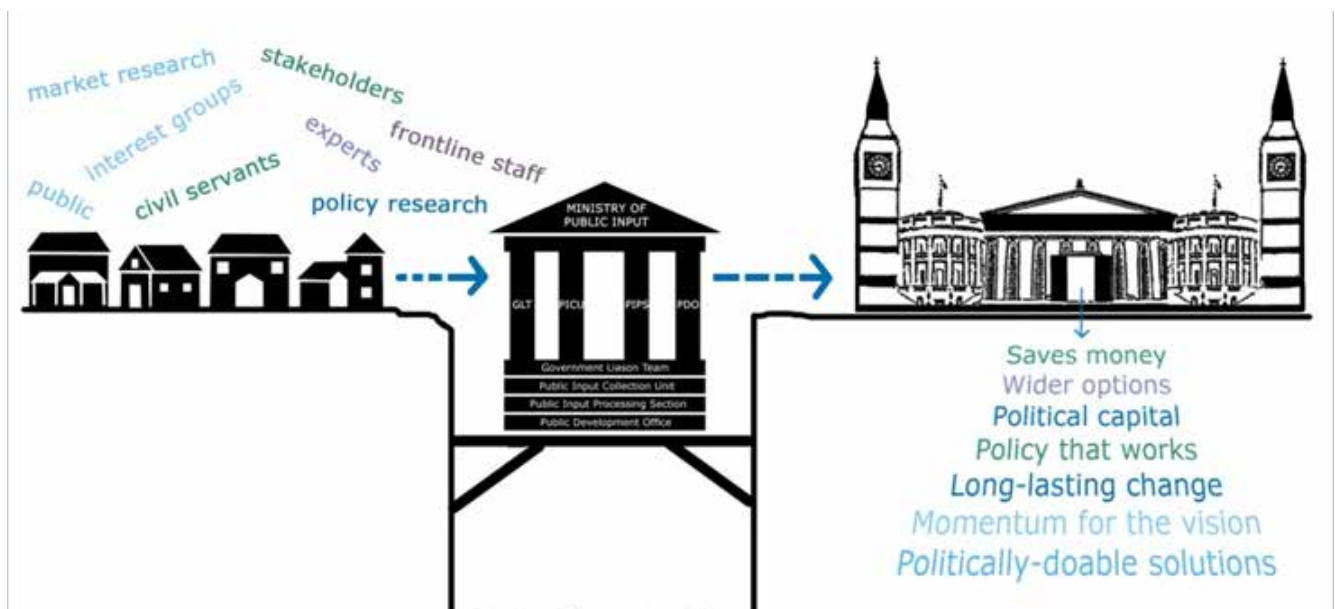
market research

stakeholders

interest groups

experts

frontline staff

public

civil servants

policy research

MINISTRY OF PUBLIC INPUT

GLT

PICU

PIPS

PDO

Government Liason Team

Public Input Collection Unit

Public Input Processing Section

Public Development Office

Saves money

Wider options

Political capital

Policy that works

Long-lasting change

Momentum for the vision

Politically-doable solutions